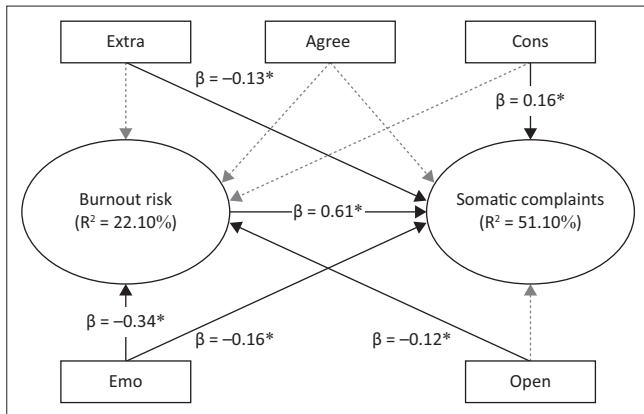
Extra

Agree

Cons

$\beta = -0.13*$

$\beta = 0.16*$

Burnout risk
($R^2 = 22.10\%$)

$\beta = 0.61*$

Somatic complaints
($R^2 = 51.10\%$)

$\beta = -0.34*$

$\beta = -0.16*$

$\beta = -0.12*$

Emo

Open